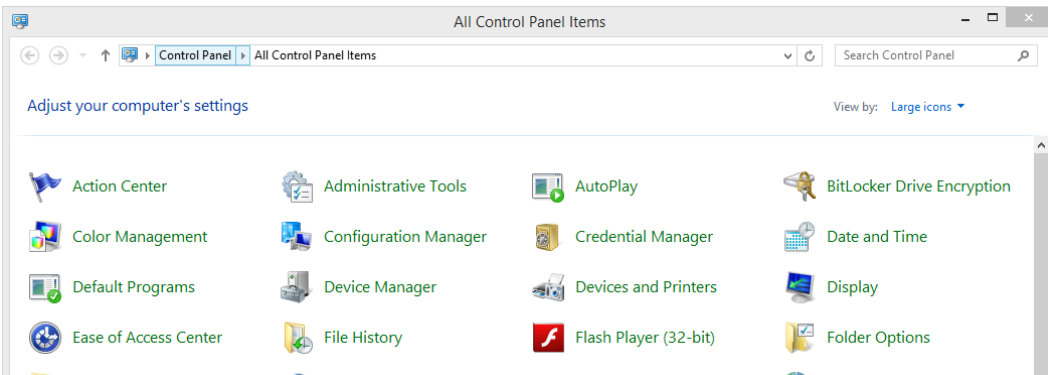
All Control Panel Items

Control Panel ▸ All Control Panel Items

Search Control Panel

Adjust your computer's settings

View by: Large icons

Action Center
Administrative Tools
AutoPlay
BitLocker Drive Encryption

Color Management
Configuration Manager
Credential Manager
Date and Time

Default Programs
Device Manager
Devices and Printers
Display

Ease of Access Center
File History
Flash Player (32-bit)
Folder Options